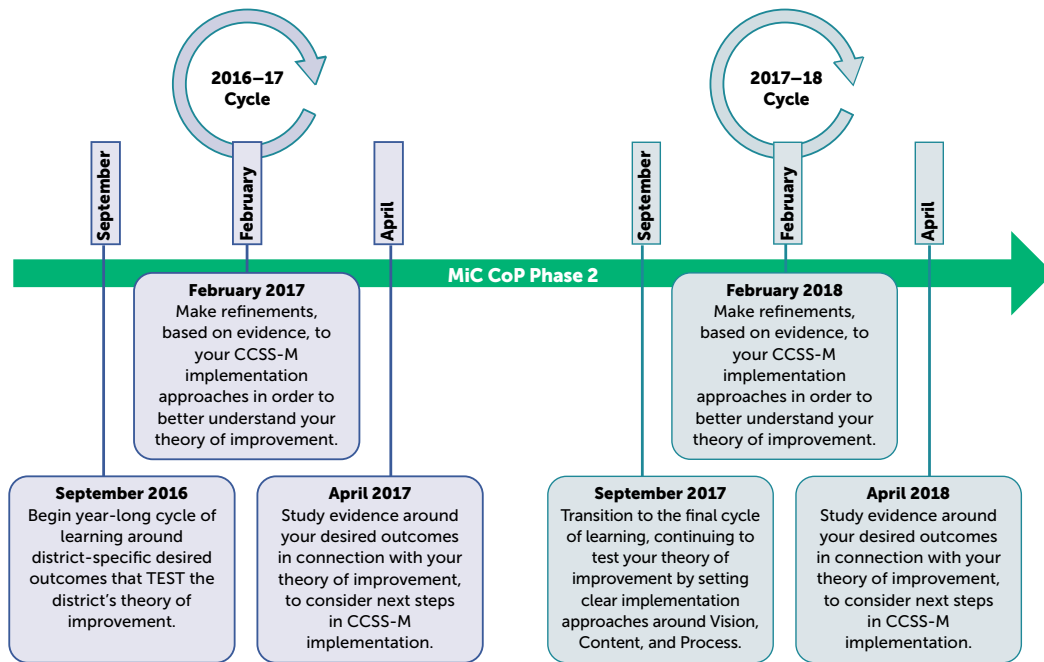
2016–17 Cycle

September

February

April

2017–18 Cycle

September

February

April

MiC CoP Phase 2

February 2017
Make refinements, based on evidence, to your CCSS-M implementation approaches in order to better understand your theory of improvement.

February 2018
Make refinements, based on evidence, to your CCSS-M implementation approaches in order to better understand your theory of improvement.

September 2016
Begin year-long cycle of learning around district-specific desired outcomes that TEST the district's theory of improvement.

April 2017
Study evidence around your desired outcomes in connection with your theory of improvement, to consider next steps in CCSS-M implementation.

September 2017
Transition to the final cycle of learning, continuing to test your theory of improvement by setting clear implementation approaches around Vision, Content, and Process.

April 2018
Study evidence around your desired outcomes in connection with your theory of improvement, to consider next steps in CCSS-M implementation.